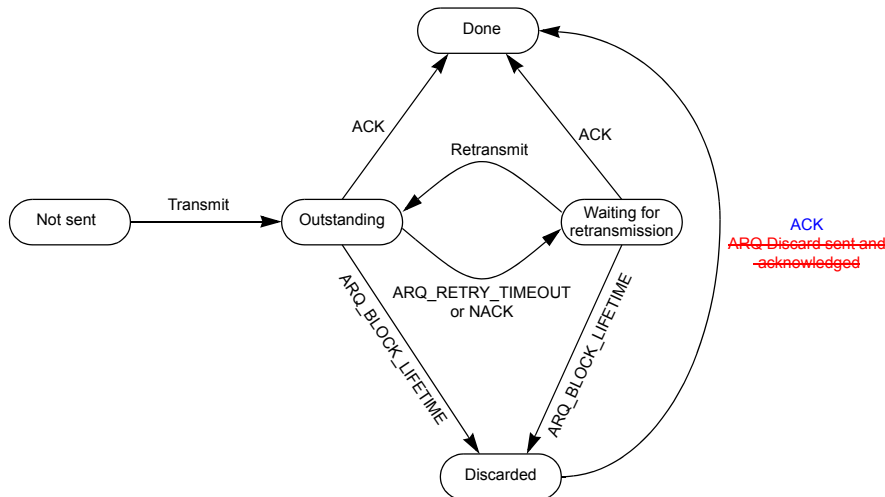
Done

ACK

ACK

Retransmit

Transmit

Not sent

Outstanding

Waiting for retransmission

ACK

ARQ Discard sent and acknowledged

ARQ_RETRY_TIMEOUT or NACK

ARQ_BLOCK_LIFETIME

ARQ_BLOCK_LIFETIME

Discarded